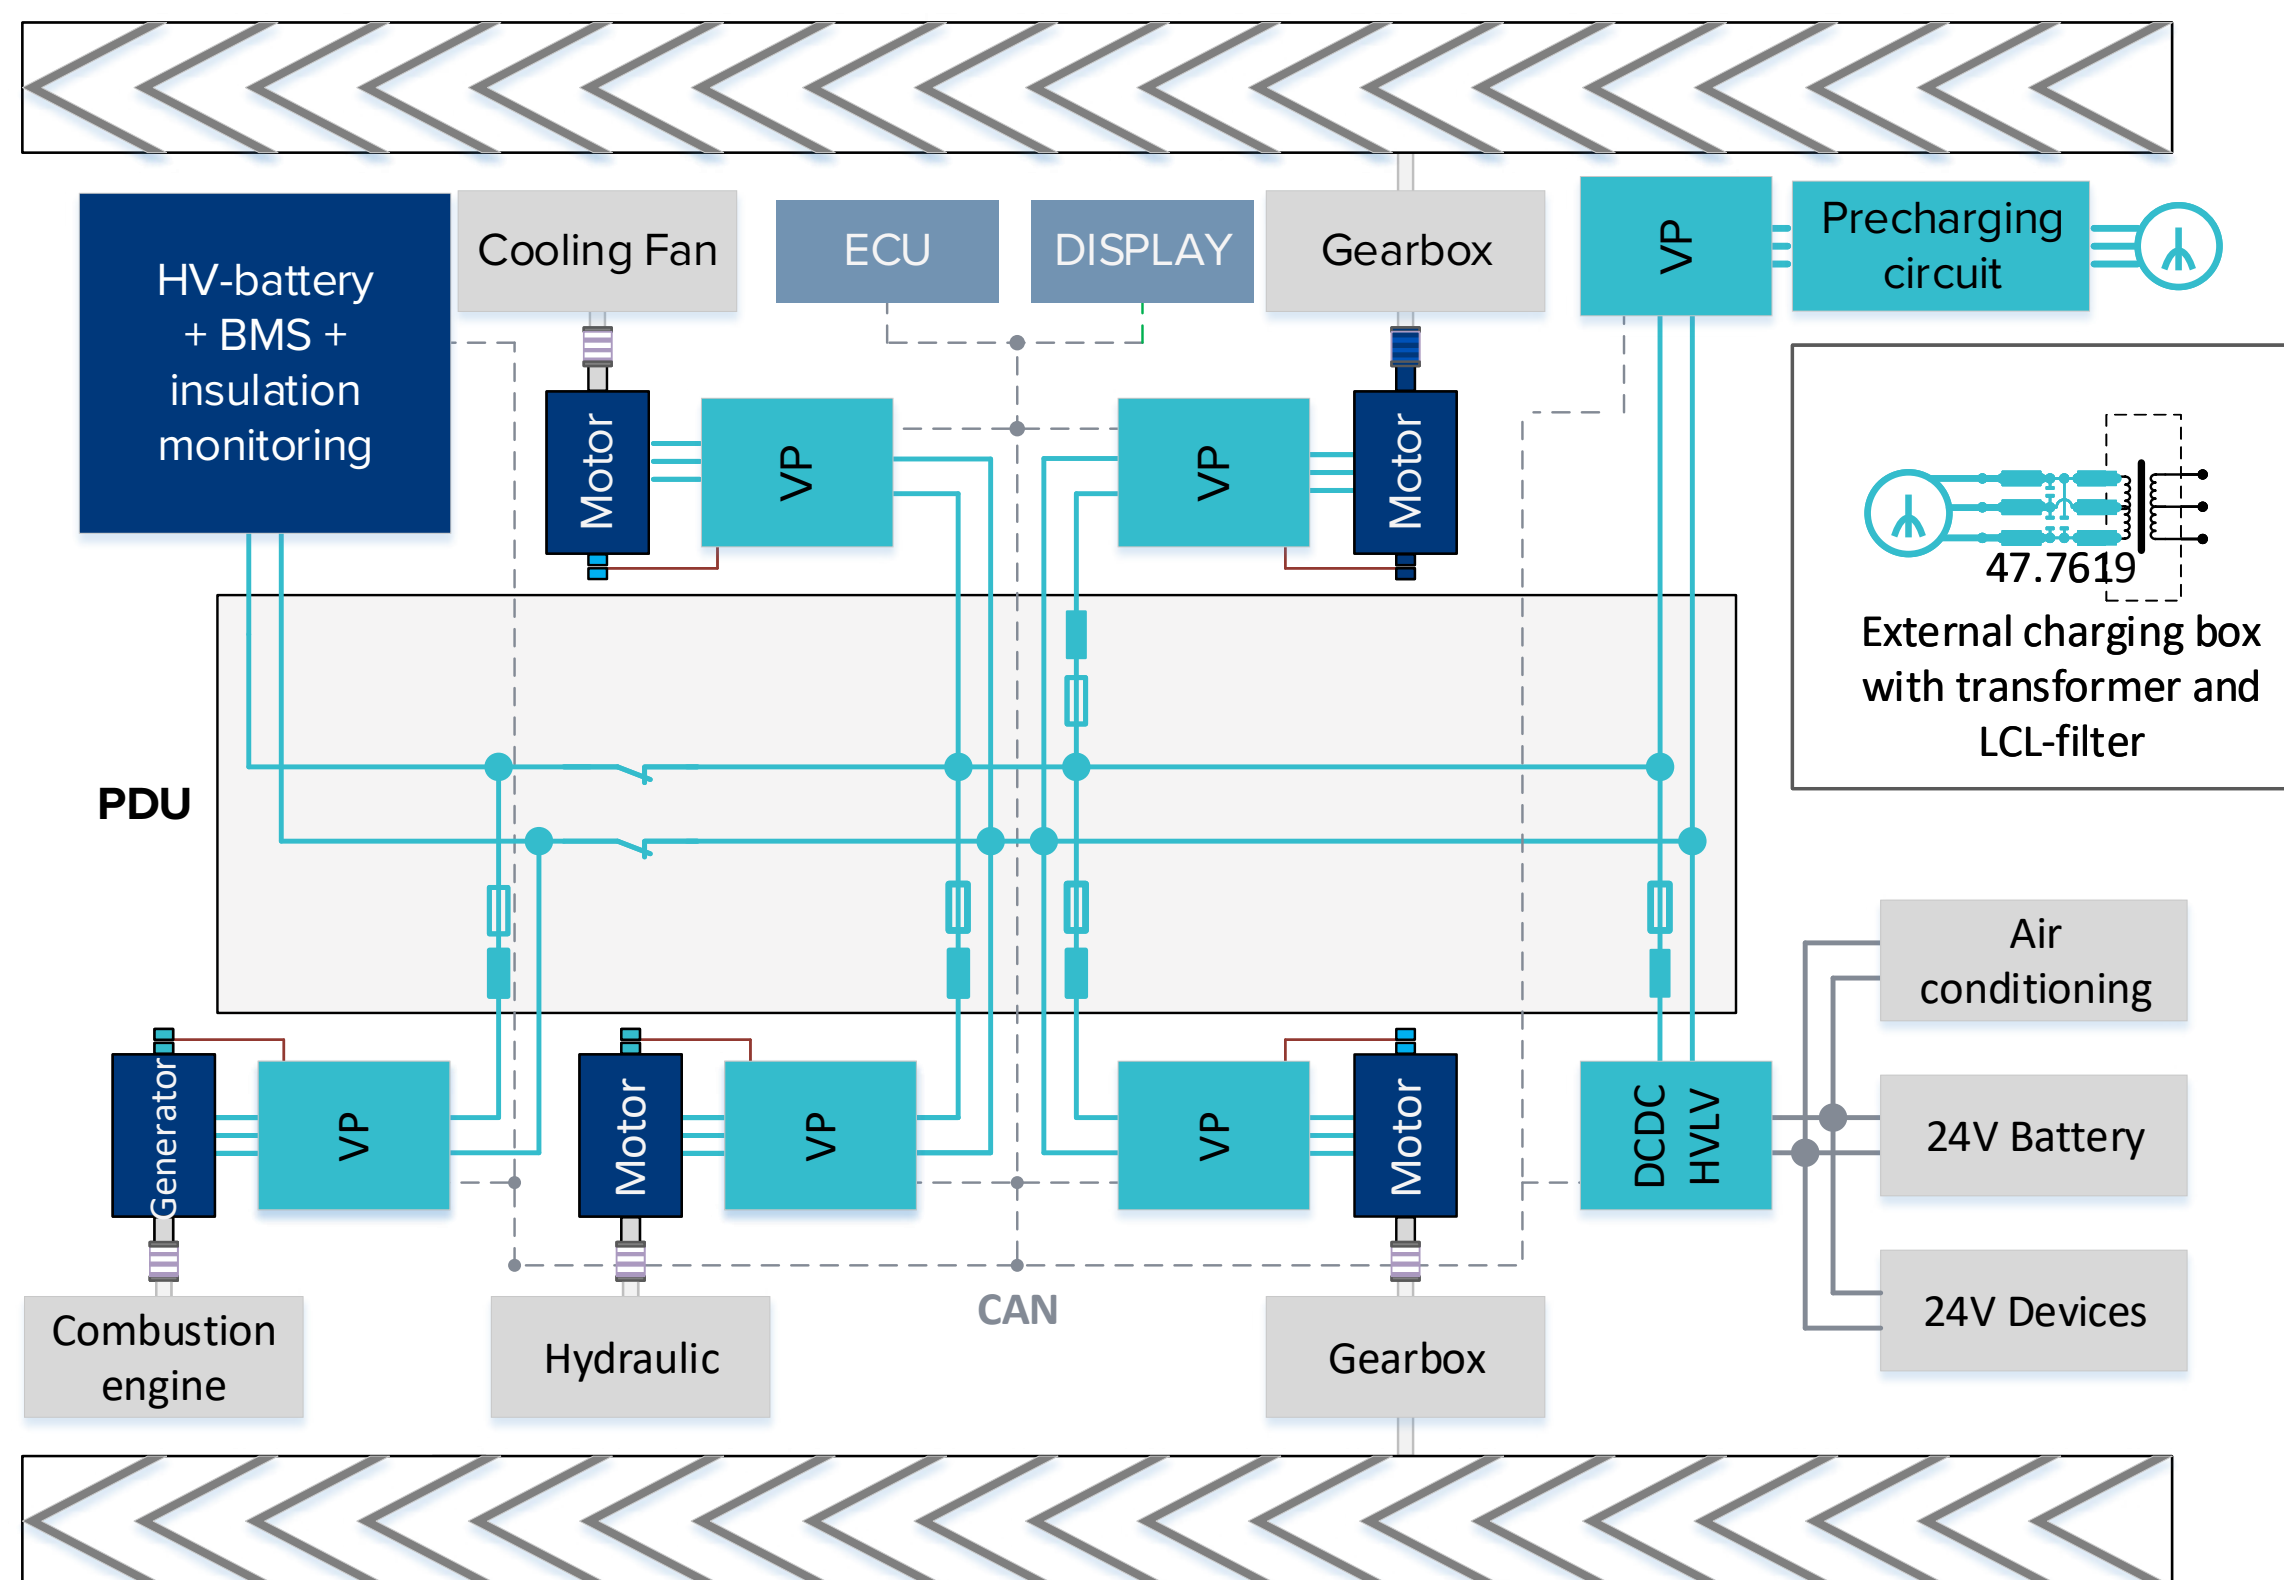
HV-battery + BMS + insulation monitoring

Cooling Fan

ECU

DISPLAY

Gearbox

VP

Precharging circuit

Motor

VP

VP

Motor

47.7619

External charging box with transformer and LCL-filter

PDU

Air conditioning

Generator

VP

Motor

VP

VP

Motor

DCDC HVLV

24V Battery

24V Devices

Combustion engine

Hydraulic

CAN

Gearbox